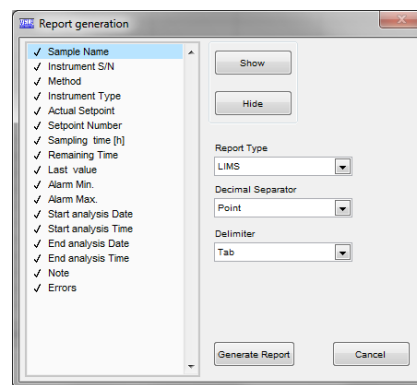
Report generation

✓ Sample Name
✓ Instrument S/N
✓ Method
✓ Instrument Type
✓ Actual Setpoint
✓ Setpoint Number
✓ Sampling time [h]
✓ Remaining Time
✓ Last value
✓ Alarm Min.
✓ Alarm Max.
✓ Start analysis Date
✓ Start analysis Time
✓ End analysis Date
✓ End analysis Time
✓ Note
✓ Errors

Show

Hide

Report Type
LIMS

Decimal Separator
Point

Delimiter
Tab

Generate Report

Cancel